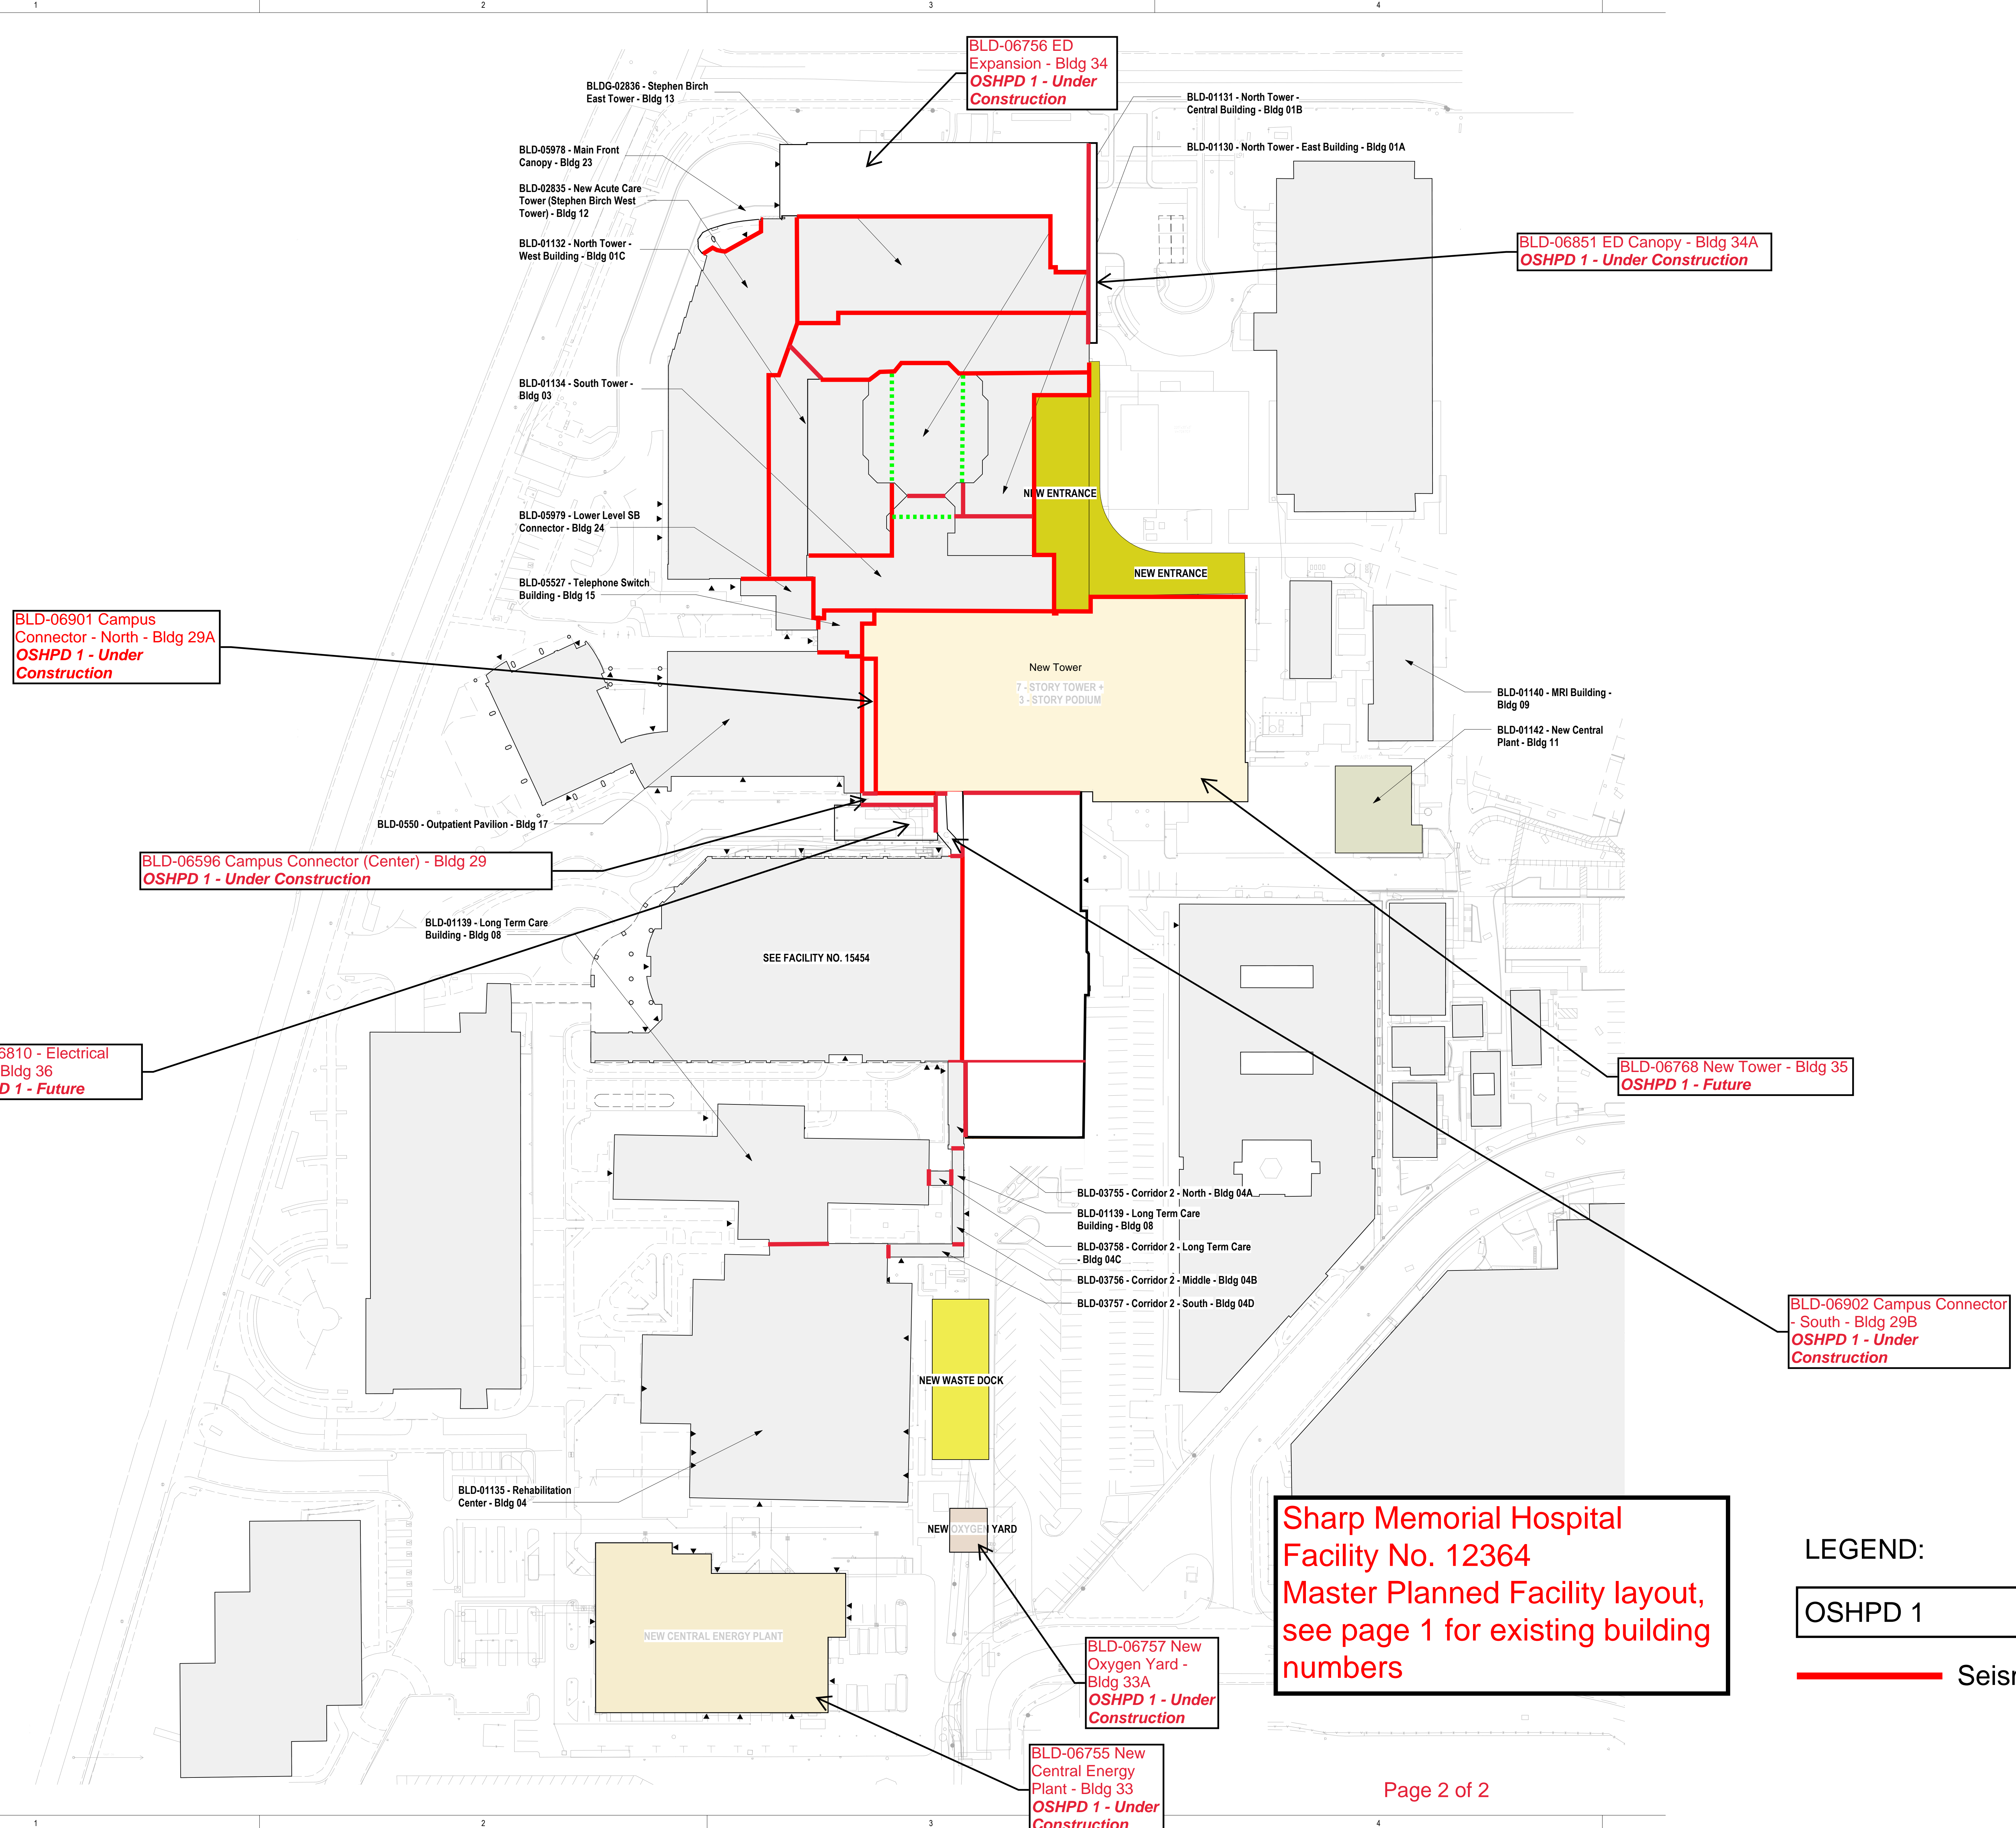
1 2 3 4

BLD-06756 ED Expansion - Bldg 34
OSHPD 1 - Under Construction

BLDG-02836 - Stephen Birch East Tower - Bldg 13

BLD-01131 - North Tower - Central Building - Bldg 01B

BLD-05978 - Main Front Canopy - Bldg 23

BLD-01130 - North Tower - East Building - Bldg 01A

BLD-02835 - New Acute Care Tower (Stephen Birch West Tower) - Bldg 12

BLD-01132 - North Tower - West Building - Bldg 01C

BLD-06851 ED Canopy - Bldg 34A
OSHPD 1 - Under Construction

BLD-01134 - South Tower - Bldg 03

NEW ENTRANCE

BLD-05979 - Lower Level SB Connector - Bldg 24

NEW ENTRANCE

BLD-05527 - Telephone Switch Building - Bldg 15

BLD-06901 Campus Connector - North - Bldg 29A
OSHPD 1 - Under Construction

New Tower
7 - STORY TOWER + 3 - STORY PODIUM

BLD-01140 - MRI Building - Bldg 09

BLD-01142 - New Central Plant - Bldg 11

BLD-0550 - Outpatient Pavilion - Bldg 17

BLD-06596 Campus Connector (Center) - Bldg 29
OSHPD 1 - Under Construction

BLD-01139 - Long Term Care Building - Bldg 08

SEE FACILITY NO. 15454

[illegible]6810 - Electrical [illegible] Bldg 36
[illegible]D 1 - Future

BLD-06768 New Tower - Bldg 35
OSHPD 1 - Future

BLD-03755 - Corridor 2 - North - Bldg 04A

BLD-01139 - Long Term Care Building - Bldg 08

BLD-03758 - Corridor 2 - Long Term Care - Bldg 04C

BLD-03756 - Corridor 2 - Middle - Bldg 04B

BLD-03757 - Corridor 2 - South - Bldg 04D

BLD-06902 Campus Connector - South - Bldg 29B
OSHPD 1 - Under Construction

NEW WASTE DOCK

BLD-01135 - Rehabilitation Center - Bldg 04

NEW OXYGEN YARD

Sharp Memorial Hospital
Facility No. 12364
Master Planned Facility layout, see page 1 for existing building numbers

LEGEND:
OSHPD 1
Seism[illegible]

NEW CENTRAL ENERGY PLANT

BLD-06757 New Oxygen Yard - Bldg 33A
OSHPD 1 - Under Construction

BLD-06755 New Central Energy Plant - Bldg 33
OSHPD 1 - Under Construction

Page 2 of 2

1 2 3 4